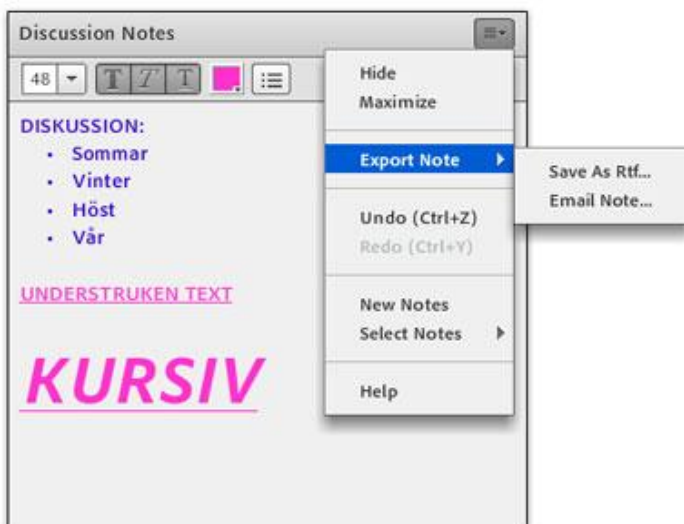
Discussion Notes

48

T T T

DISKUSSION:
- Sommar
- Vinter
- Höst
- Vår

UNDERSTRUKEN TEXT

KURSIV

Hide
Maximize

Export Note

Undo (Ctrl+Z)
Redo (Ctrl+Y)

New Notes
Select Notes

Help

Save As Rtf...
Email Note...